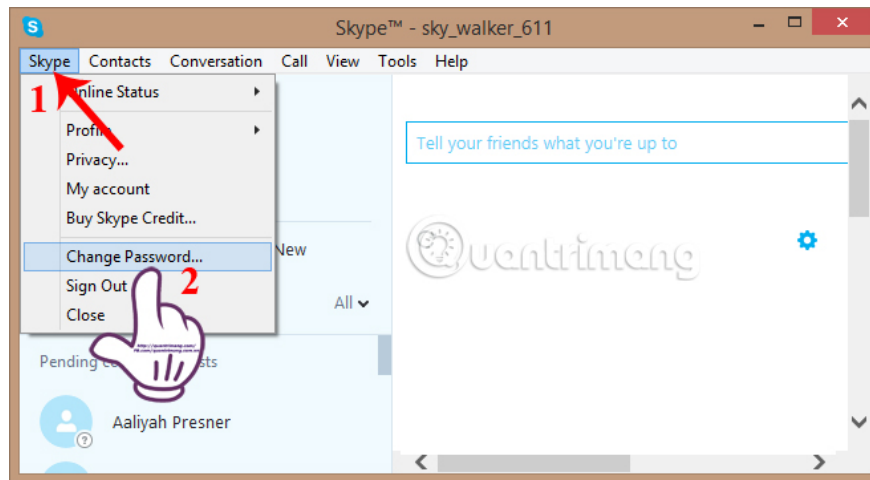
Skype™ - sky_walker_611

Skype Contacts Conversation Call View Tools Help

1

Online Status

Profile

Privacy...

My account

Buy Skype Credit...

Change Password...

Sign Out

Close

2

New

All

Pending contact requests

Aaliyah Presner

Tell your friends what you're up to

Quantrimang